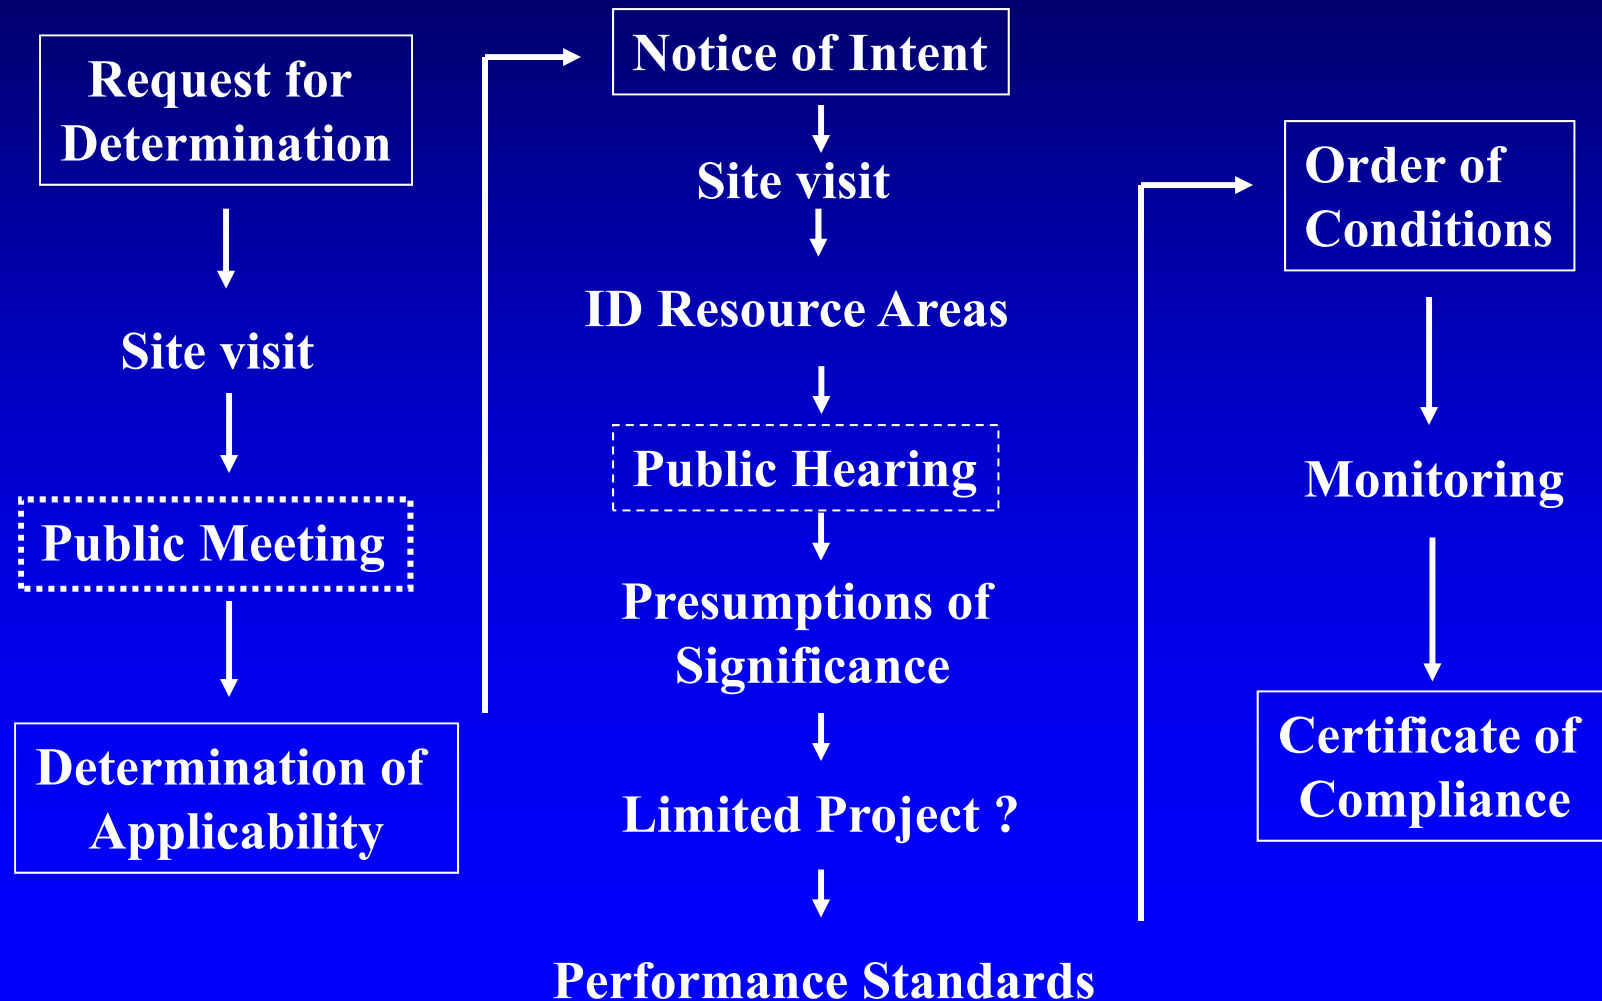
Request for Determination

Site visit

Public Meeting

Determination of Applicability

Notice of Intent

Site visit

ID Resource Areas

Public Hearing

Presumptions of Significance

Limited Project ?

Performance Standards

Order of Conditions

Monitoring

Certificate of Compliance